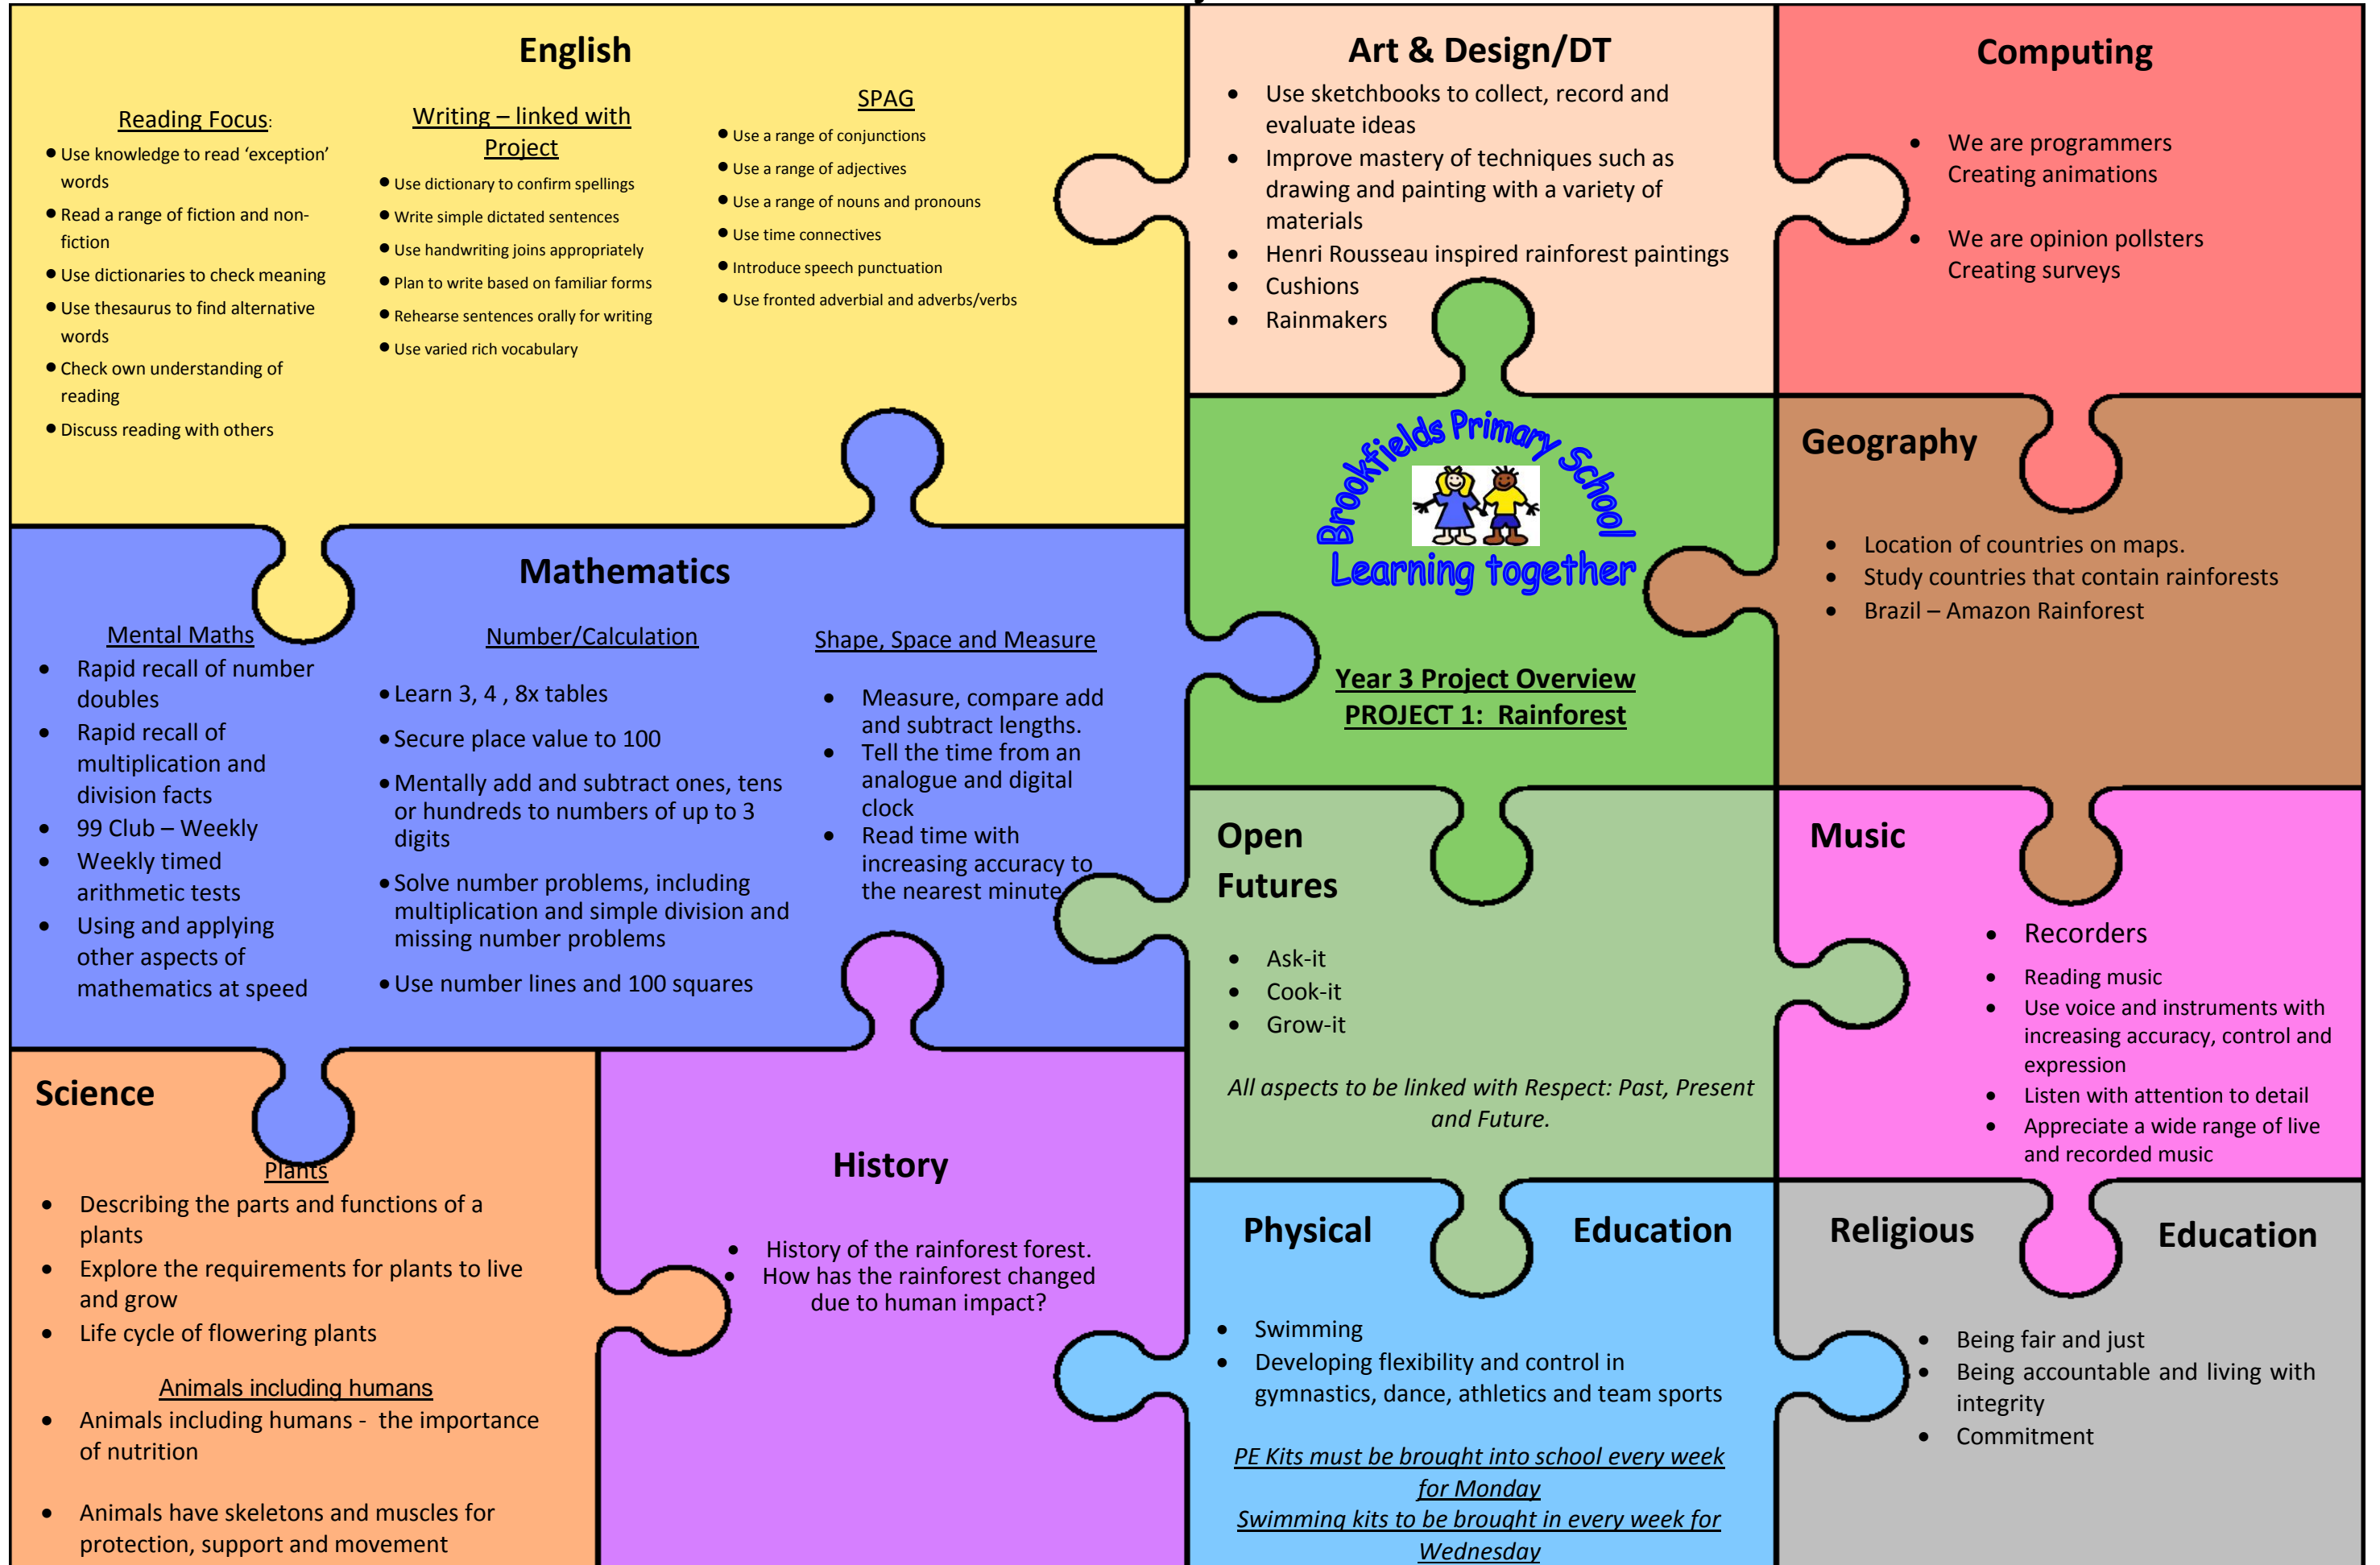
English

Reading Focus:
• Use knowledge to read 'exception' words
• Read a range of fiction and non-fiction
• Use dictionaries to check meaning
• Use thesaurus to find alternative words
• Check own understanding of reading
• Discuss reading with others

Writing – linked with Project
• Use dictionary to confirm spellings
• Write simple dictated sentences
• Use handwriting joins appropriately
• Plan to write based on familiar forms
• Rehearse sentences orally for writing
• Use varied rich vocabulary

SPAG
• Use a range of conjunctions
• Use a range of adjectives
• Use a range of nouns and pronouns
• Use time connectives
• Introduce speech punctuation
• Use fronted adverbial and adverbs/verbs

Art & Design/DT
• Use sketchbooks to collect, record and evaluate ideas
• Improve mastery of techniques such as drawing and painting with a variety of materials
• Henri Rousseau inspired rainforest paintings
• Cushions
• Rainmakers

Computing
• We are programmers
Creating animations
• We are opinion pollsters
Creating surveys

Brookfields Primary School
Learning together

Year 3 Project Overview
PROJECT 1: Rainforest

Geography
• Location of countries on maps.
• Study countries that contain rainforests
• Brazil – Amazon Rainforest

Mathematics

Mental Maths
• Rapid recall of number doubles
• Rapid recall of multiplication and division facts
• 99 Club – Weekly
• Weekly timed arithmetic tests
• Using and applying other aspects of mathematics at speed

Number/Calculation
• Learn 3, 4 , 8x tables
• Secure place value to 100
• Mentally add and subtract ones, tens or hundreds to numbers of up to 3 digits
• Solve number problems, including multiplication and simple division and missing number problems
• Use number lines and 100 squares

Shape, Space and Measure
• Measure, compare add and subtract lengths.
• Tell the time from an analogue and digital clock
• Read time with increasing accuracy to the nearest minute

Open Futures
• Ask-it
• Cook-it
• Grow-it
All aspects to be linked with Respect: Past, Present and Future.

Music
• Recorders
• Reading music
• Use voice and instruments with increasing accuracy, control and expression
• Listen with attention to detail
• Appreciate a wide range of live and recorded music

Science
Plants
• Describing the parts and functions of a plants
• Explore the requirements for plants to live and grow
• Life cycle of flowering plants
Animals including humans
• Animals including humans - the importance of nutrition
• Animals have skeletons and muscles for protection, support and movement

History
• History of the rainforest forest.
• How has the rainforest changed due to human impact?

Physical Education
• Swimming
• Developing flexibility and control in gymnastics, dance, athletics and team sports
PE Kits must be brought into school every week for Monday
Swimming kits to be brought in every week for Wednesday

Religious Education
• Being fair and just
• Being accountable and living with integrity
• Commitment